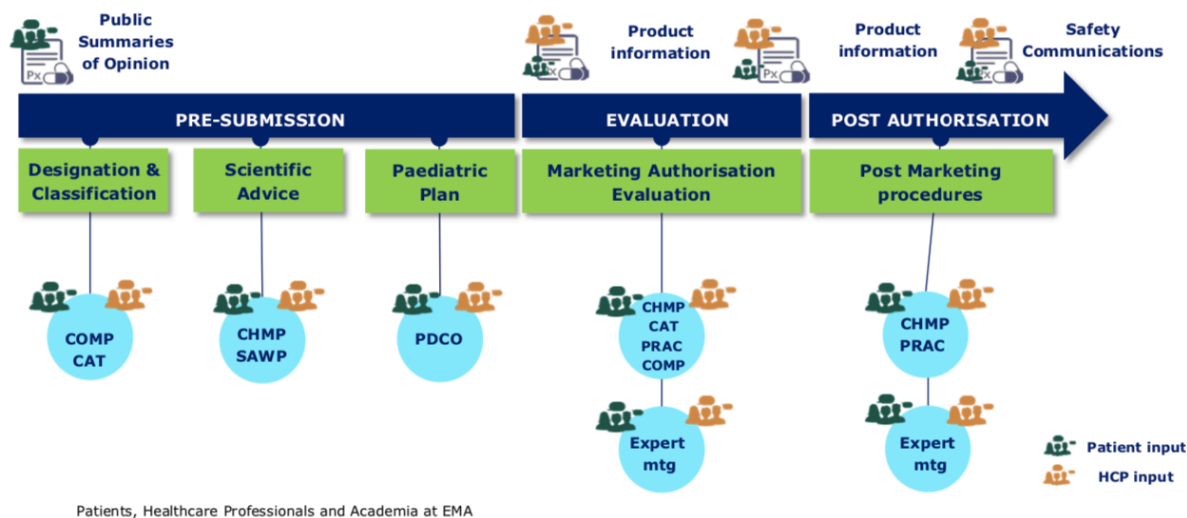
Public Summaries of Opinion

Px

Product information

Px

Product information

Px

Safety Communications

PRE-SUBMISSION

EVALUATION

POST AUTHORISATION

Designation & Classification

Scientific Advice

Paediatric Plan

Marketing Authorisation Evaluation

Post Marketing procedures

COMP CAT

CHMP SAWP

PDCO

CHMP CAT PRAC COMP

Expert mtg

CHMP PRAC

Expert mtg

Patient input

HCP input

Patients, Healthcare Professionals and Academia at EMA